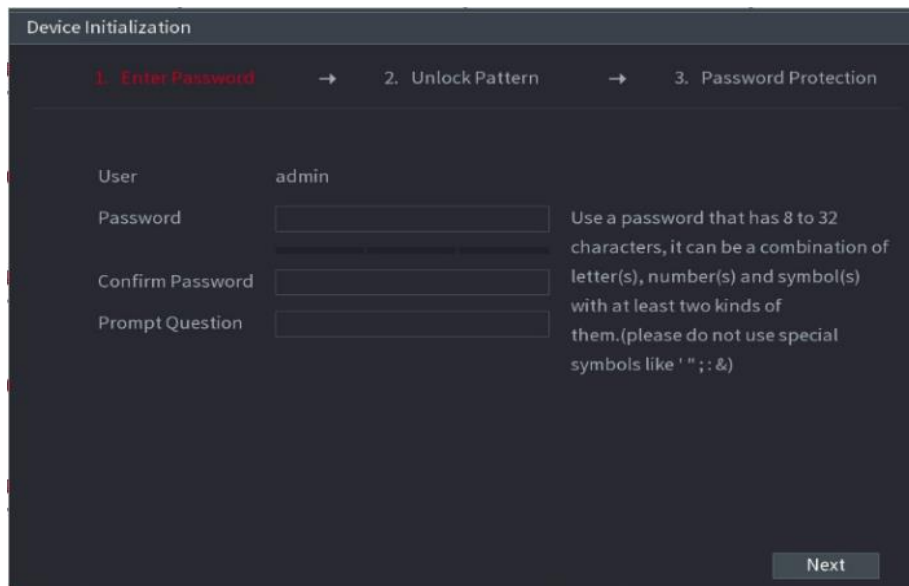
Device Initialization

1. Enter Password → 2. Unlock Pattern → 3. Password Protection

User admin

Password

Confirm Password

Prompt Question

Use a password that has 8 to 32 characters, it can be a combination of letter(s), number(s) and symbol(s) with at least two kinds of them.(please do not use special symbols like ' " ; : &)

Next